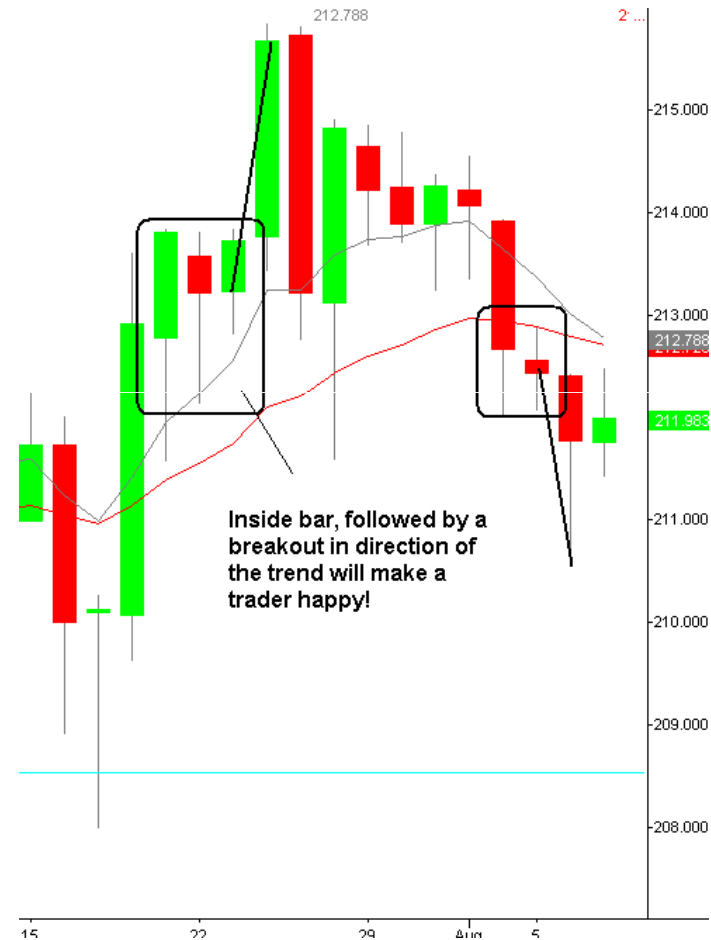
212.788

2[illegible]

215.000

214.000

213.000

212.788

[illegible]

211.983

211.000

210.000

209.000

208.000

Inside bar, followed by a breakout in direction of the trend will make a trader happy!

15

22

29

Aug

5